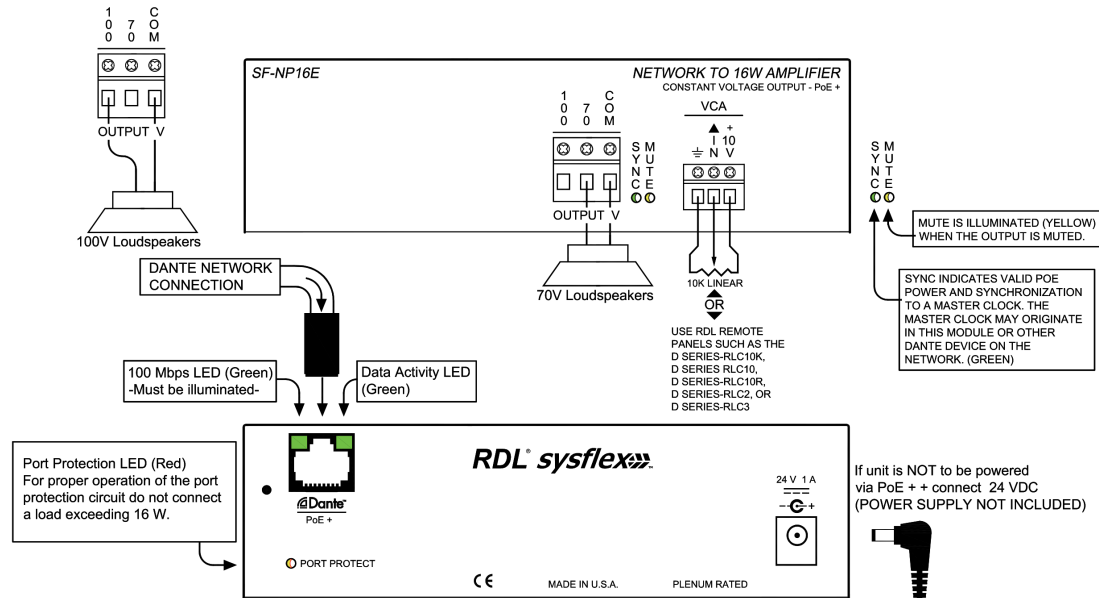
1
0
0 7
0 C
O
M

OUTPUT V

100V Loudspeakers

SF-NP16E

NETWORK TO 16W AMPLIFIER
CONSTANT VOLTAGE OUTPUT - PoE +

1
0
0 7
0 C
O
M

S
Y
N
C M
U
T
E

OUTPUT V

VCA

▲ +
I 10
⏚ N V

10K LINEAR
OR

70V Loudspeakers

USE RDL REMOTE PANELS SUCH AS THE D SERIES-RLC10K, D SERIES RLC10, D SERIES-RLC10R, D SERIES-RLC2, OR D SERIES-RLC3

S
Y
N
C M
U
T
E

MUTE IS ILLUMINATED (YELLOW) WHEN THE OUTPUT IS MUTED.

SYNC INDICATES VALID POE POWER AND SYNCHRONIZATION TO A MASTER CLOCK. THE MASTER CLOCK MAY ORIGINATE IN THIS MODULE OR OTHER DANTE DEVICE ON THE NETWORK. (GREEN)

DANTE NETWORK CONNECTION

100 Mbps LED (Green)
-Must be illuminated-

Data Activity LED (Green)

Port Protection LED (Red)
For proper operation of the port protection circuit do not connect a load exceeding 16 W.

Dante
PoE +

PORT PROTECT

RDL® sysflex

CE

MADE IN U.S.A.

PLENUM RATED

24 V 1 A

If unit is NOT to be powered via PoE + + connect 24 VDC (POWER SUPPLY NOT INCLUDED)